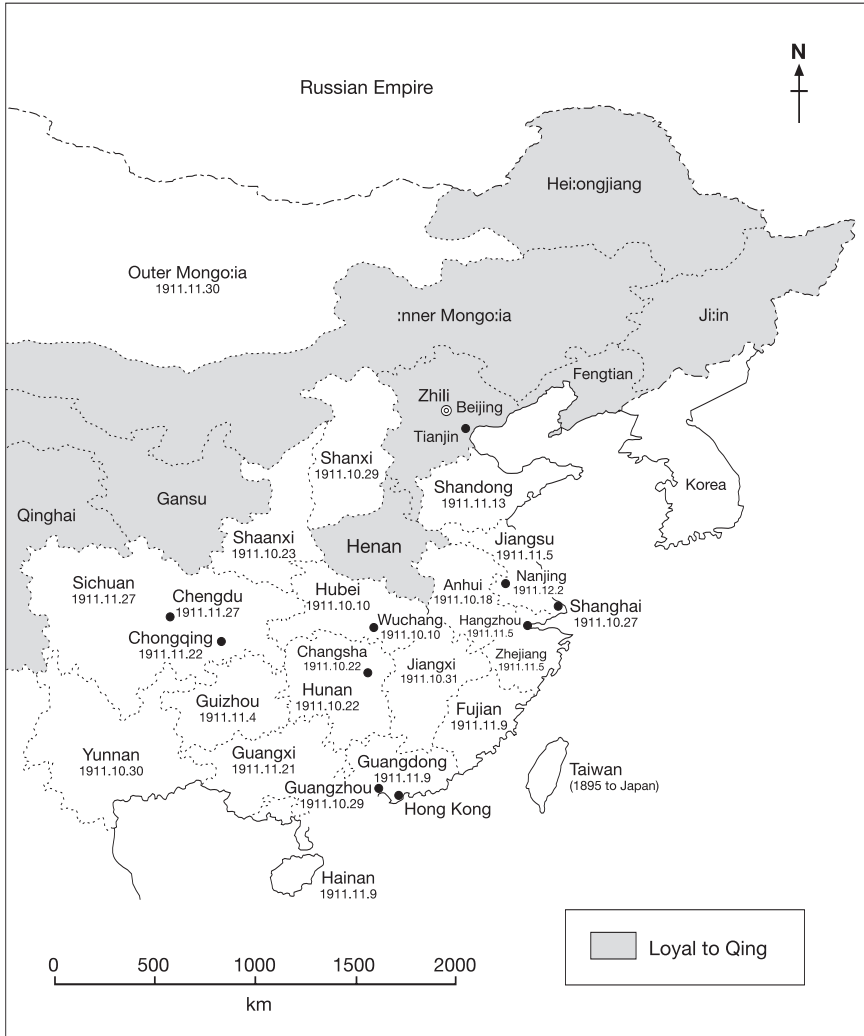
N

Russian Empire

Hei:ongjiang

Outer Mongo:ia
1911.11.30

:nner Mongo:ia

Ji:in

Fengtian

Zhili
Beijing
Tianjin

Shanxi
1911.10.29

Shandong
1911.11.13

Korea

Qinghai

Gansu

Shaanxi
1911.10.23

Henan

Jiangsu
1911.11.5

Sichuan
1911.11.27

Chengdu
1911.11.27

Hubei
1911.10.10

Anhui
1911.10.18

Nanjing
1911.12.2

Shanghai
1911.10.27

Chongqing
1911.11.22

Wuchang
1911.10.10

Hangzhou
1911.11.5

Changsha
1911.10.22

Jiangxi
1911.10.31

Zhejiang
1911.11.5

Guizhou
1911.11.4

Hunan
1911.10.22

Fujian
1911.11.9

Yunnan
1911.10.30

Guangxi
1911.11.21

Guangdong
1911.11.9

Taiwan
(1895 to Japan)

Guangzhou
1911.10.29

Hong Kong

Hainan
1911.11.9

Loyal to Qing

0 500 1000 1500 2000
km